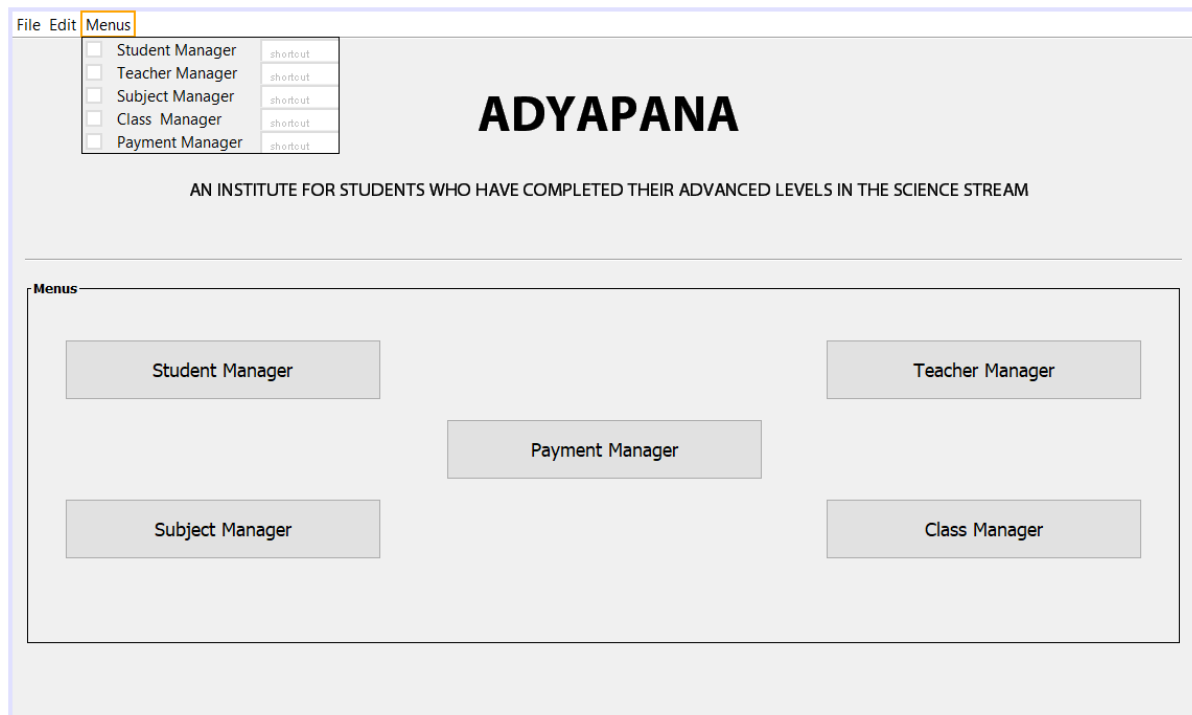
File Edit Menus

Student Manager shortcut
Teacher Manager shortcut
Subject Manager shortcut
Class Manager shortcut
Payment Manager shortcut

ADYAPANA

AN INSTITUTE FOR STUDENTS WHO HAVE COMPLETED THEIR ADVANCED LEVELS IN THE SCIENCE STREAM

Menus

Student Manager

Teacher Manager

Payment Manager

Subject Manager

Class Manager